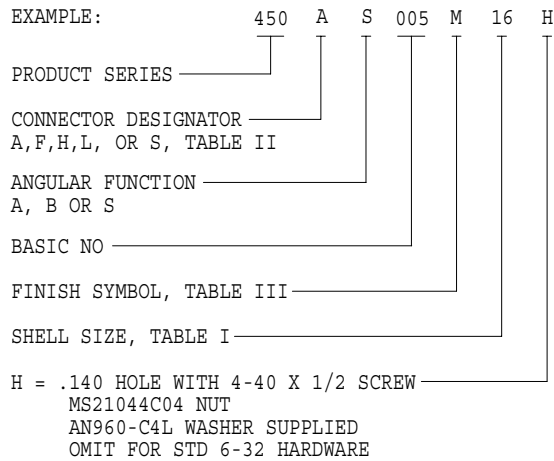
EXAMPLE: 450 A S 005 M 16 H

PRODUCT SERIES

CONNECTOR DESIGNATOR
A,F,H,L, OR S, TABLE II

ANGULAR FUNCTION
A, B OR S

BASIC NO

FINISH SYMBOL, TABLE III

SHELL SIZE, TABLE I

H = .140 HOLE WITH 4-40 X 1/2 SCREW
MS21044C04 NUT
AN960-C4L WASHER SUPPLIED
OMIT FOR STD 6-32 HARDWARE